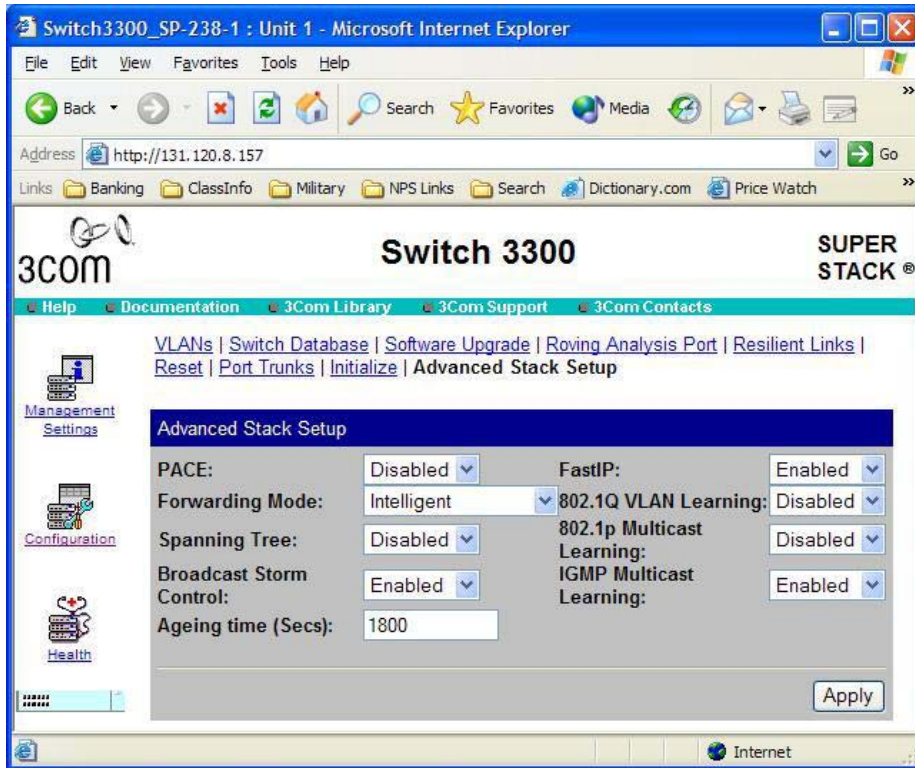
Switch3300_SP-238-1 : Unit 1 - Microsoft Internet Explorer

File Edit View Favorites Tools Help

Back Search Favorites Media

Address http://131.120.8.157 Go

Links Banking ClassInfo Military NPS Links Search Dictionary.com Price Watch

3com

Switch 3300

SUPER STACK ®

Help Documentation 3Com Library 3Com Support 3Com Contacts

VLANs | Switch Database | Software Upgrade | Roving Analysis Port | Resilient Links | Reset | Port Trunks | Initialize | Advanced Stack Setup

Management Settings

Configuration

Health

Advanced Stack Setup

| | | | |
|---|---|---|---|
| PACE: | Disabled | FastIP: | Enabled |
| Forwarding Mode: | Intelligent | 802.1Q VLAN Learning: | Disabled |
| Spanning Tree: | Disabled | 802.1p Multicast Learning: | Disabled |
| Broadcast Storm Control: | Enabled | IGMP Multicast Learning: | Enabled |
| Ageing time (Secs): | 1800 | | |

Apply

Internet